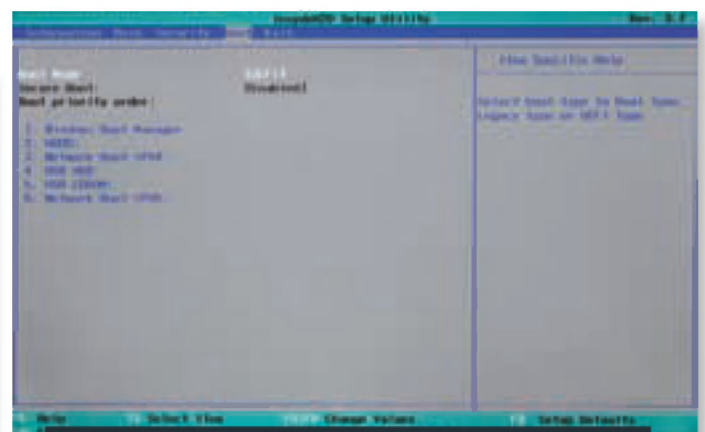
InsydeH2O Setup Utility

Rev. 5.0

Information Main Security Boot Exit

Boot Mode: [UEFI]
Secure Boot: [Disabled]
Boot priority order:

1. Windows Boot Manager
2. HDD0:
3. Network Boot-IPV4
4. USB HDD:
5. USB CDROM:
6. Network Boot-IPV6

Item Specific Help

Select boot type to Boot Type: Legacy Type or UEFI Type

Help

Select Item

Change Values

Setup Defaults